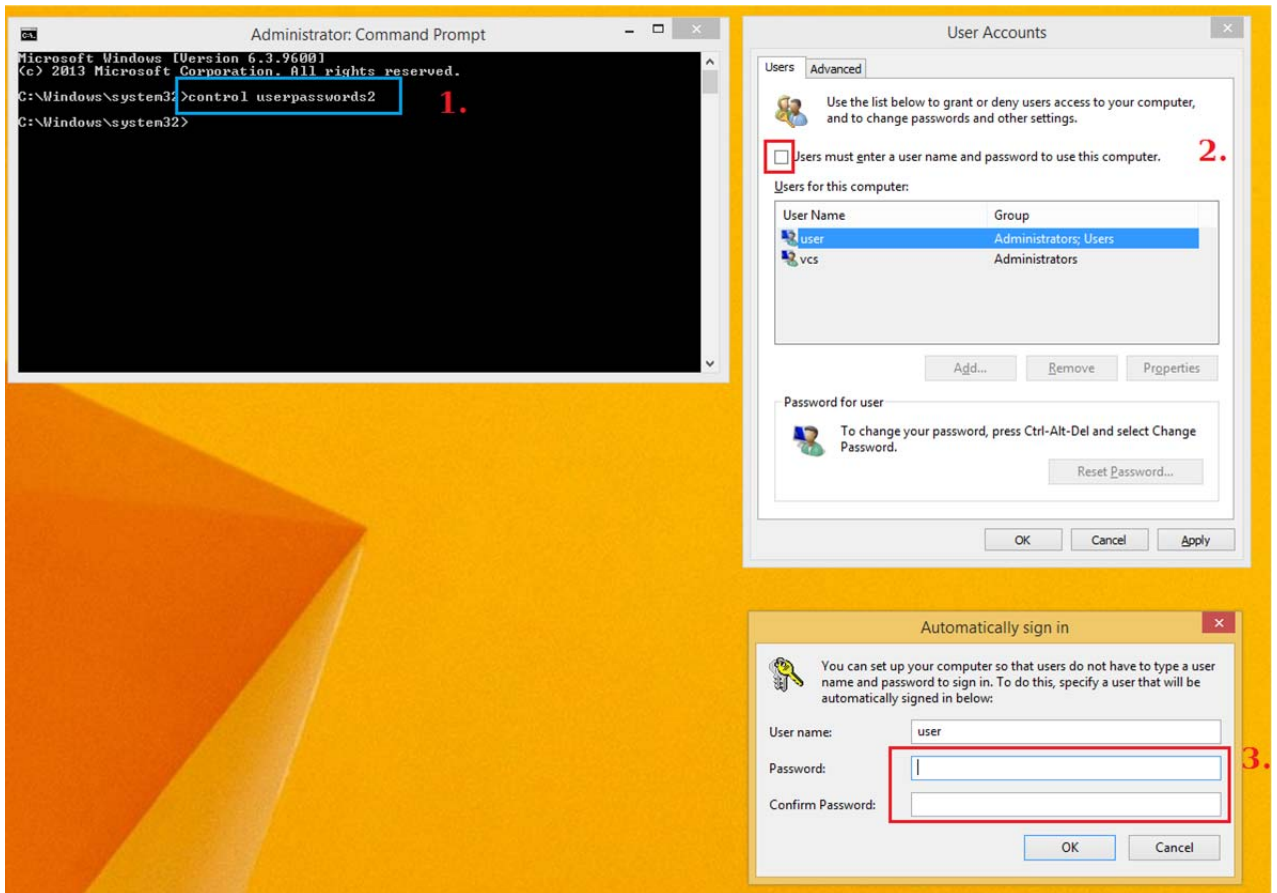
Administrator: Command Prompt

Microsoft Windows [Version 6.3.9600]
(c) 2013 Microsoft Corporation. All rights reserved.

C:\Windows\system32>control userpasswords2

C:\Windows\system32>

1.

User Accounts

Users Advanced

Use the list below to grant or deny users access to your computer, and to change passwords and other settings.

Users must enter a user name and password to use this computer.

2.

Users for this computer:

| User Name | Group |
|---|---|
| user | Administrators; Users |
| vcs | Administrators |

Add... Remove Properties

Password for user

To change your password, press Ctrl-Alt-Del and select Change Password.

Reset Password...

OK Cancel Apply

Automatically sign in

You can set up your computer so that users do not have to type a user name and password to sign in. To do this, specify a user that will be automatically signed in below:

User name: user

Password:

Confirm Password:

3.

OK Cancel